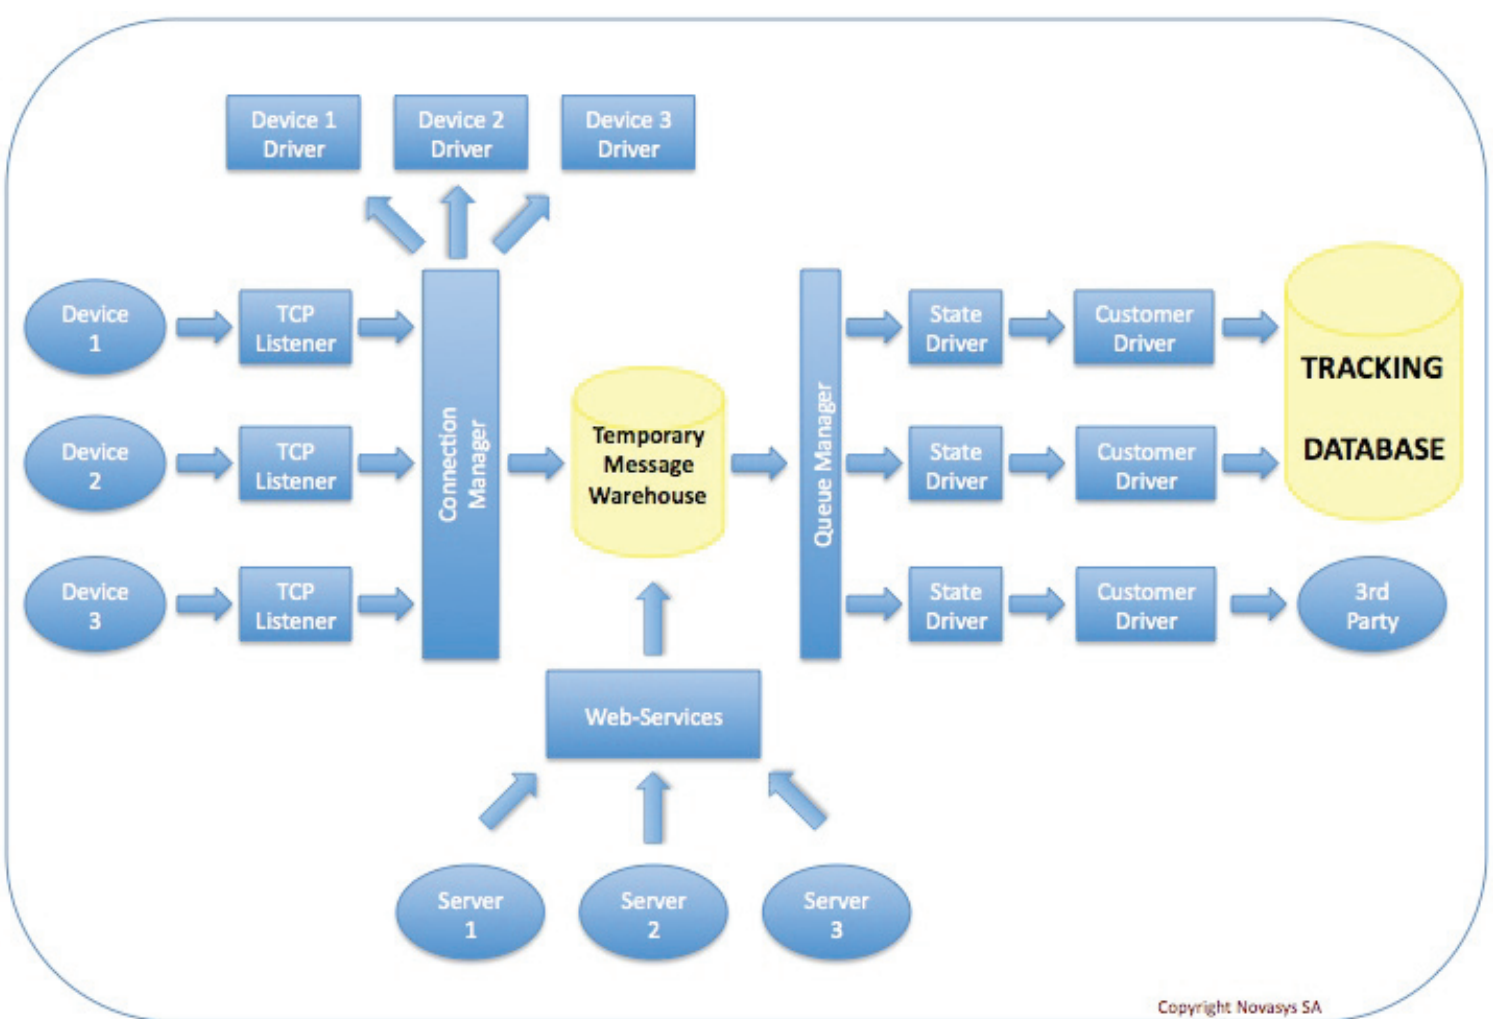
Device 1 Driver

Device 2 Driver

Device 3 Driver

Device 1

TCP Listener

Device 2

TCP Listener

Device 3

TCP Listener

Connection Manager

Temporary Message Warehouse

Queue Manager

State Driver

Customer Driver

State Driver

Customer Driver

State Driver

Customer Driver

TRACKING DATABASE

3rd Party

Web-Services

Server 1

Server 2

Server 3

Copyright Novasys SA